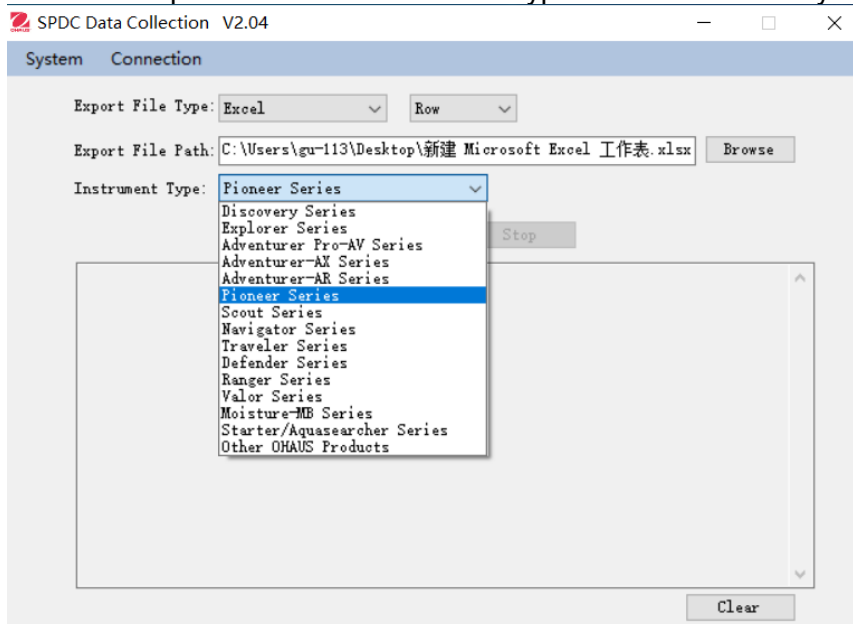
SPDC Data Collection V2.04

System Connection

Export File Type: Excel Row

Export File Path: C:\Users\gu-113\Desktop\新建 Microsoft Excel 工作表.xlsx Browse

Instrument Type: Pioneer Series

Discovery Series
Explorer Series
Adventurer Pro-AV Series
Adventurer-AX Series
Adventurer-AR Series
Pioneer Series
Scout Series
Navigator Series
Traveler Series
Defender Series
Ranger Series
Valor Series
Moisture-MB Series
Starter/Aquasearcher Series
Other OHAUS Products

Stop

Clear